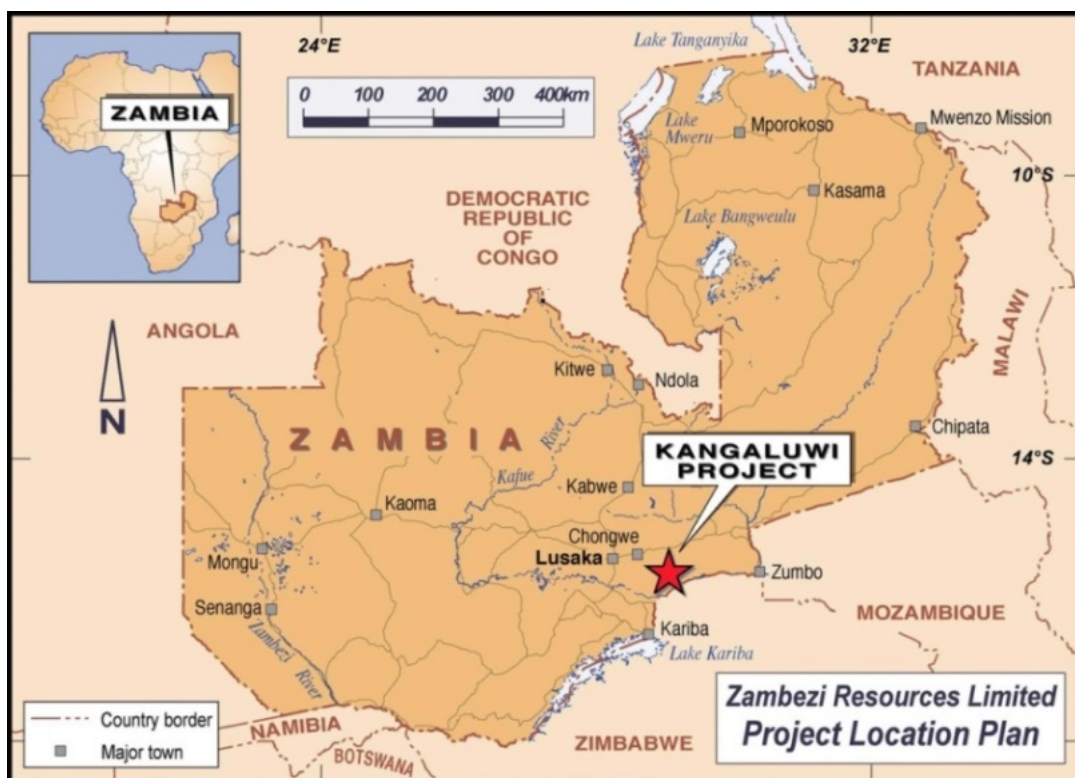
ZAMBIA

24°E

0 100 200 300 400km

Lake Tanganyika

32°E

TANZANIA

Lake Mweru

Mporokoso

Mwenzo Mission

10°S

Kasama

DEMOCRATIC REPUBLIC OF CONGO

Lake Bangweulu

ANGOLA

MALAWI

N

Kitwe

Ndola

Z A M B I A

River

Chipata

Kafue

KANGALUWI PROJECT

14°S

Kabwe

Kaoma

Chongwe

Lusaka

Mongu

Zumbo

Senanga

MOZAMBIQUE

Zambezi

Kariba

River

Lake Kariba

Country border

Major town

NAMIBIA

BOTSWANA

ZIMBABWE

Zambezi Resources Limited
Project Location Plan